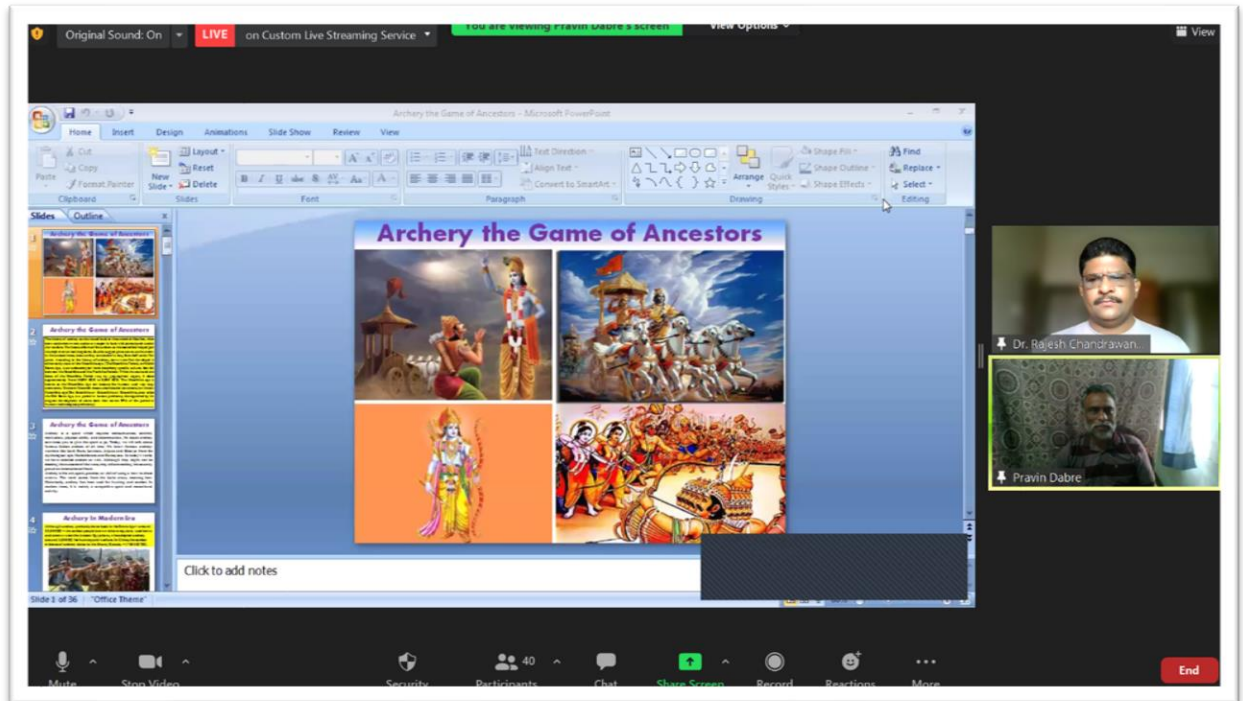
Original Sound: On LIVE on Custom Live Streaming Service

You are viewing Pravin Dabre's screen View Options

View

Archery the Game of Ancestors - Microsoft PowerPoint

Home Insert Design Animations Slide Show Review View

Cut Copy Format Painter Paste Clipboard

New Slide Layout Reset Delete Slides

Font

Paragraph Text Direction Align Text Convert to SmartArt

Arrange Quick Styles Shape Fill Shape Outline Shape Effects Drawing

Find Replace Select Editing

Slides Outline

Archery the Game of Ancestors

Archery the Game of Ancestors

Archery the Game of Ancestors

Archery in Modern Era

Archery the Game of Ancestors

Click to add notes

Slide 1 of 36 "Office Theme"

Dr. Rajesh Chandrawan...

Pravin Dabre

Mute Stop Video Security 40 Participants Chat Share Screen Record Reactions More End